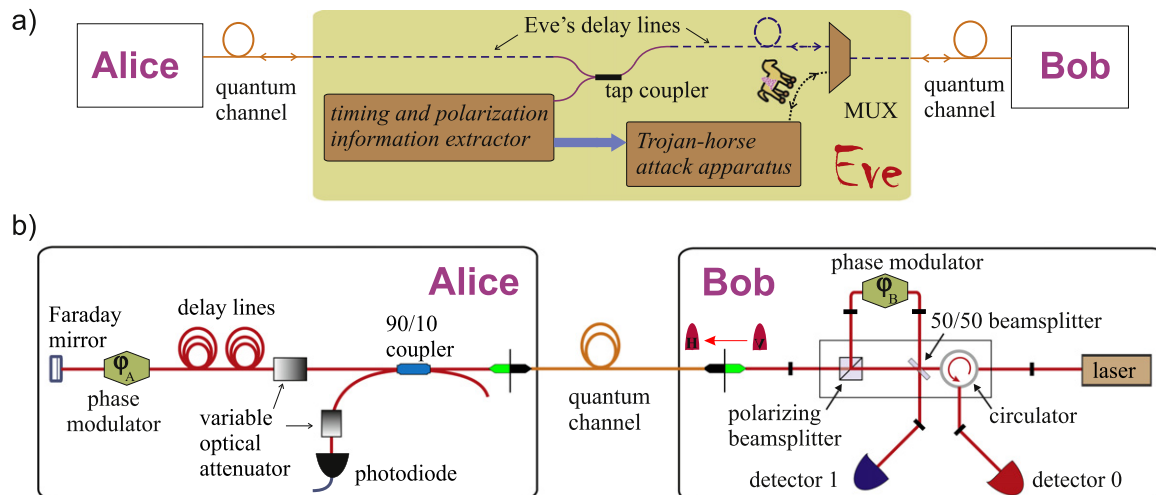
a)

Alice

quantum channel

Eve's delay lines

tap coupler

timing and polarization information extractor

Trojan-horse attack apparatus

MUX

Eve

quantum channel

Bob

b)

Alice

Faraday mirror

$\varphi_A$

phase modulator

delay lines

variable optical attenuator

90/10 coupler

photodiode

quantum channel

Bob

H

V

phase modulator

$\varphi_B$

50/50 beamsplitter

polarizing beamsplitter

circulator

laser

detector 1

detector 0